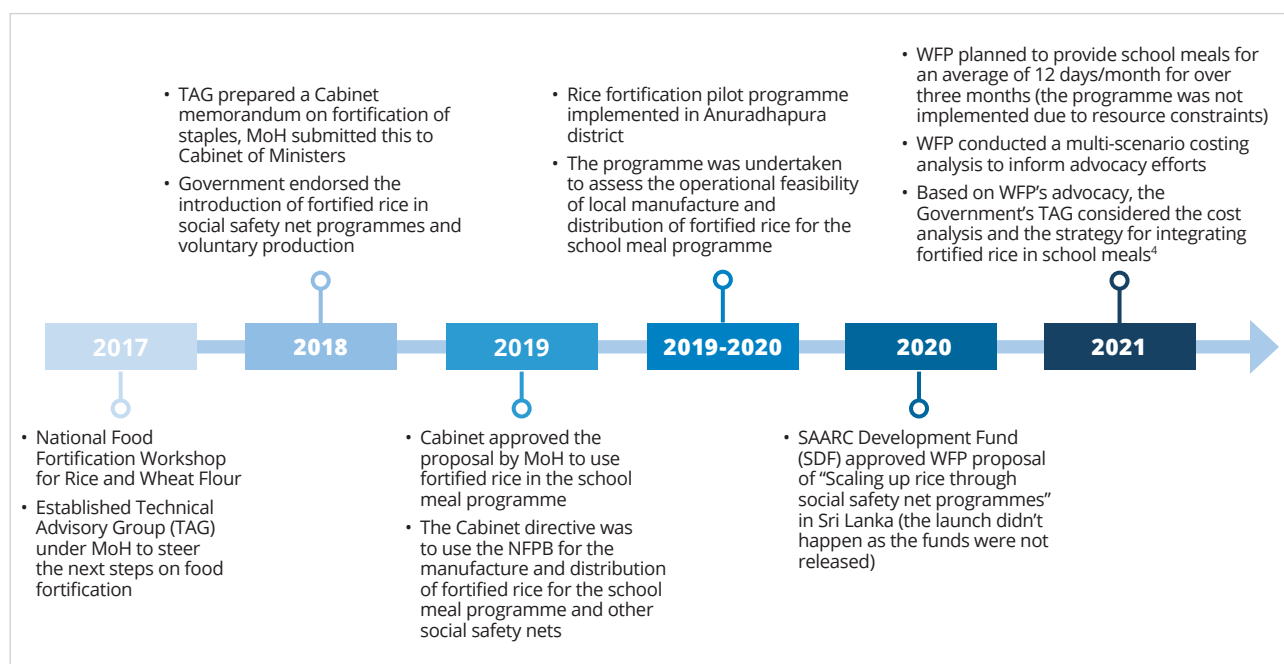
• TAG prepared a Cabinet memorandum on fortification of staples, MoH submitted this to Cabinet of Ministers

• Government endorsed the introduction of fortified rice in social safety net programmes and voluntary production

• Rice fortification pilot programme implemented in Anuradhapura district

• The programme was undertaken to assess the operational feasibility of local manufacture and distribution of fortified rice for the school meal programme

• WFP planned to provide school meals for an average of 12 days/month for over three months (the programme was not implemented due to resource constraints)

• WFP conducted a multi-scenario costing analysis to inform advocacy efforts

• Based on WFP's advocacy, the Government's TAG considered the cost analysis and the strategy for integrating fortified rice in school meals$^4$

2017

2018

2019

2019-2020

2020

2021

• National Food Fortification Workshop for Rice and Wheat Flour

• Established Technical Advisory Group (TAG) under MoH to steer the next steps on food fortification

• Cabinet approved the proposal by MoH to use fortified rice in the school meal programme

• The Cabinet directive was to use the NFPB for the manufacture and distribution of fortified rice for the school meal programme and other social safety nets

• SAARC Development Fund (SDF) approved WFP proposal of "Scaling up rice through social safety net programmes" in Sri Lanka (the launch didn't happen as the funds were not released)